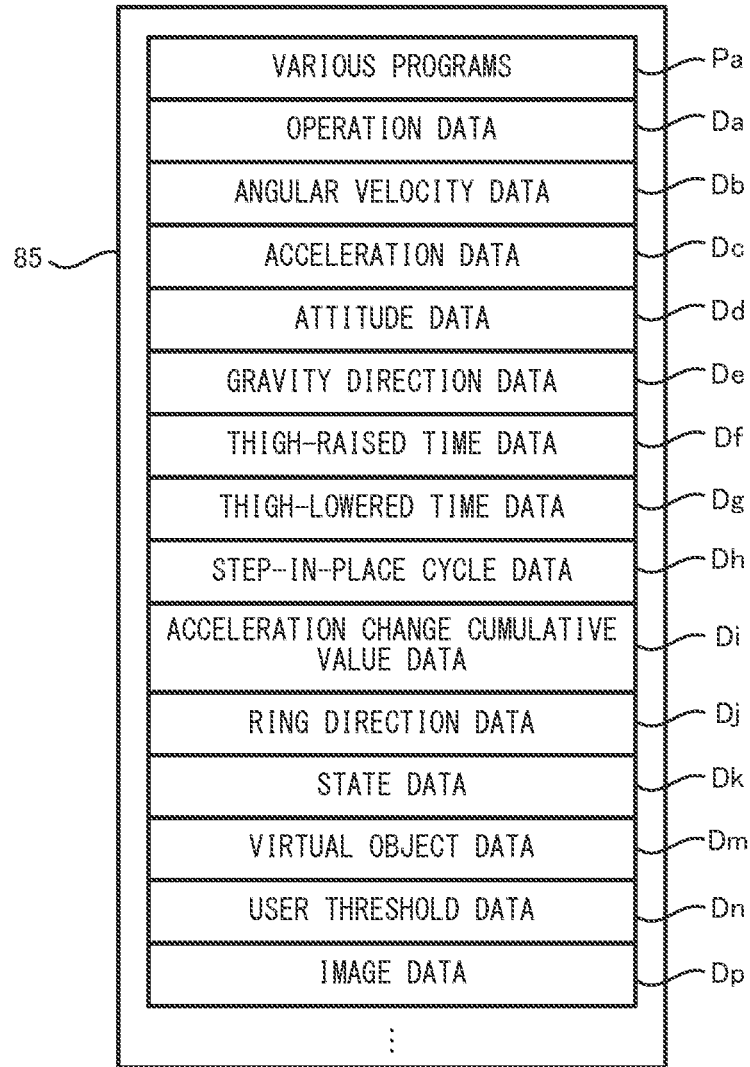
85

VARIOUS PROGRAMS — Pa

OPERATION DATA — Da

ANGULAR VELOCITY DATA — Db

ACCELERATION DATA — Dc

ATTITUDE DATA — Dd

GRAVITY DIRECTION DATA — De

THIGH-RAISED TIME DATA — Df

THIGH-LOWERED TIME DATA — Dg

STEP-IN-PLACE CYCLE DATA — Dh

ACCELERATION CHANGE CUMULATIVE VALUE DATA — Di

RING DIRECTION DATA — Dj

STATE DATA — Dk

VIRTUAL OBJECT DATA — Dm

USER THRESHOLD DATA — Dn

IMAGE DATA — Dp

⋮